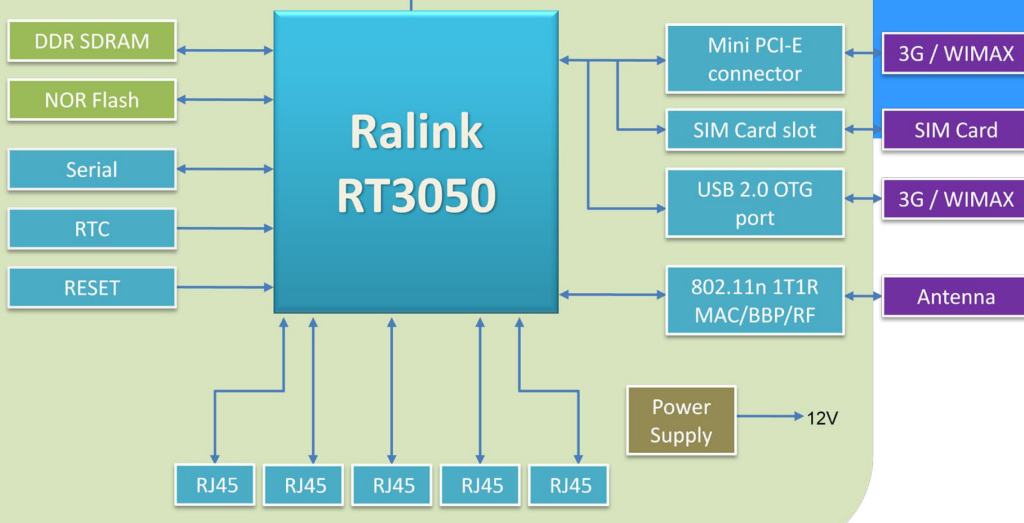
DDR SDRAM

NOR Flash

Serial

RTC

RESET

Ralink
RT3050

Mini PCI-E connector

3G / WIMAX

SIM Card slot

SIM Card

USB 2.0 OTG port

3G / WIMAX

802.11n 1T1R MAC/BBP/RF

Antenna

Power Supply

12V

RJ45

RJ45

RJ45

RJ45

RJ45